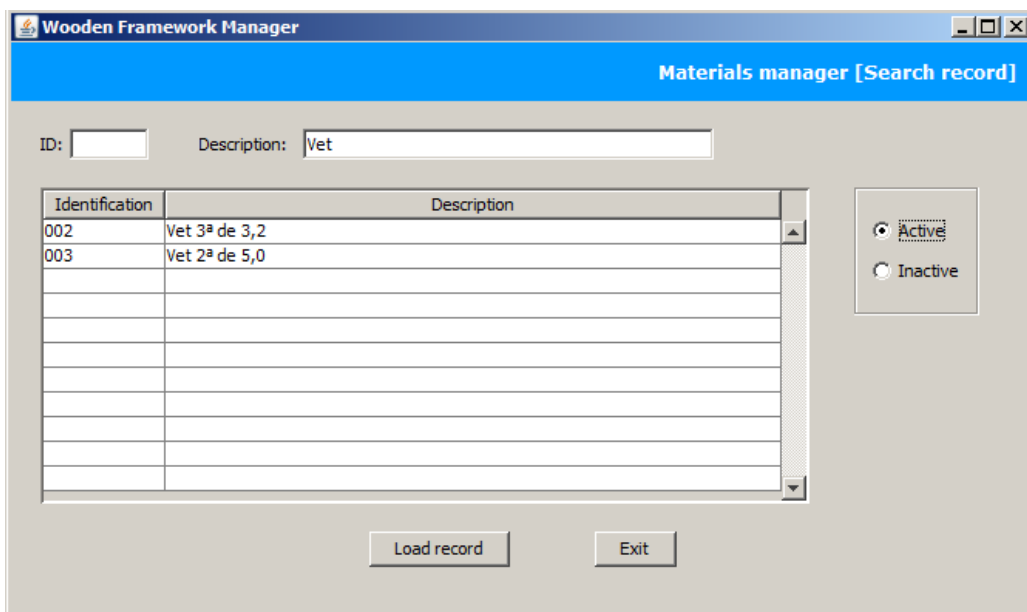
Wooden Framework Manager

Materials manager [Search record]

ID: 

Description: Vet

| Identification | Description |
|---|---|
| 002 | Vet 3ª de 3,2 |
| 003 | Vet 2ª de 5,0 |

Active
Inactive

Load record

Exit